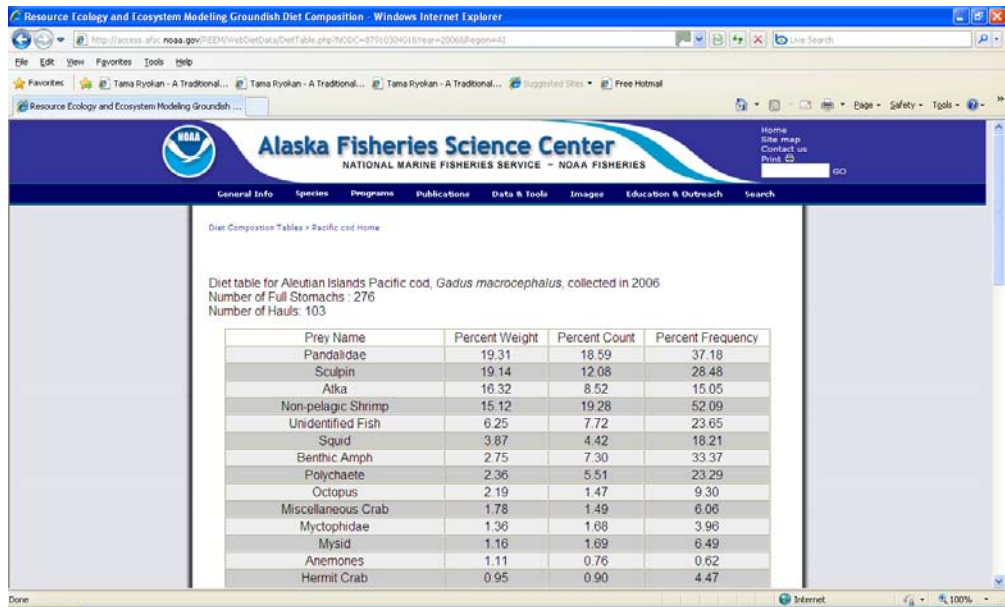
Resource Ecology and Ecosystem Modeling Groundfish Diet Composition - Windows Internet Explorer

http://access.afsc.noaa.gov/REEM/WebDietData/DietTable.php?NODC=8791030401&Year=2006&Region=AI

Live Search

File Edit View Favorites Tools Help

Favorites | Tama Ryokan - A Traditional... | Tama Ryokan - A Traditional... | Tama Ryokan - A Traditional... | Suggested Sites | Free Hotmail

Resource Ecology and Ecosystem Modeling Groundfish ...

Page Safety Tools

NOAA

Alaska Fisheries Science Center

NATIONAL MARINE FISHERIES SERVICE – NOAA FISHERIES

Home
Site map
Contact us
Print
GO

General Info Species Programs Publications Data & Tools Images Education & Outreach Search

Diet Composition Tables » Pacific cod Home

Diet table for Aleutian Islands Pacific cod, *Gadus macrocephalus*, collected in 2006
Number of Full Stomachs : 276
Number of Hauls: 103

| Prey Name | Percent Weight | Percent Count | Percent Frequency |
|---|---|---|---|
| Pandalidae | 19.31 | 18.59 | 37.18 |
| Sculpin | 19.14 | 12.08 | 28.48 |
| Atka | 16.32 | 8.52 | 15.05 |
| Non-pelagic Shrimp | 15.12 | 19.28 | 52.09 |
| Unidentified Fish | 6.25 | 7.72 | 23.65 |
| Squid | 3.87 | 4.42 | 18.21 |
| Benthic Amph | 2.75 | 7.30 | 33.37 |
| Polychaete | 2.36 | 5.51 | 23.29 |
| Octopus | 2.19 | 1.47 | 9.30 |
| Miscellaneous Crab | 1.78 | 1.49 | 6.06 |
| Myctophidae | 1.36 | 1.68 | 3.96 |
| Mysid | 1.16 | 1.69 | 6.49 |
| Anemones | 1.11 | 0.76 | 0.62 |
| Hermit Crab | 0.95 | 0.90 | 4.47 |

Done

Internet

100%